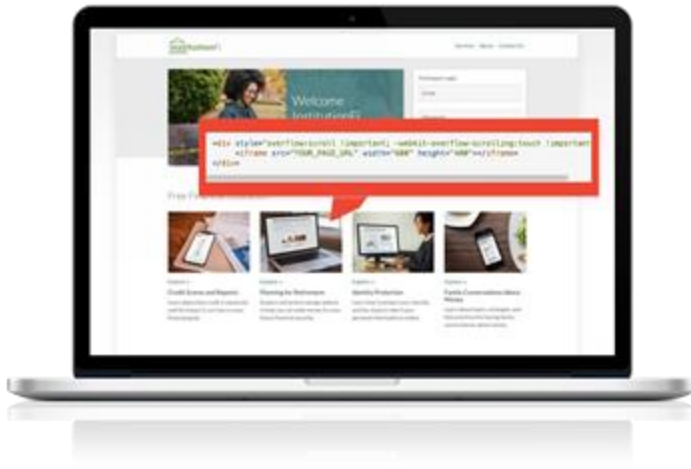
Services About Contact Us

Welcome InstitutionFI

<div style="overflow:scroll !important; -webkit-overflow-scrolling:touch !important
<iframe src="YOUR_PAGE_URL" width="600" height="400"></iframe>
</div>

Free F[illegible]

Credit Scores and Reports

Planning for Retirement

Identity Protection

Family Conversations About Money